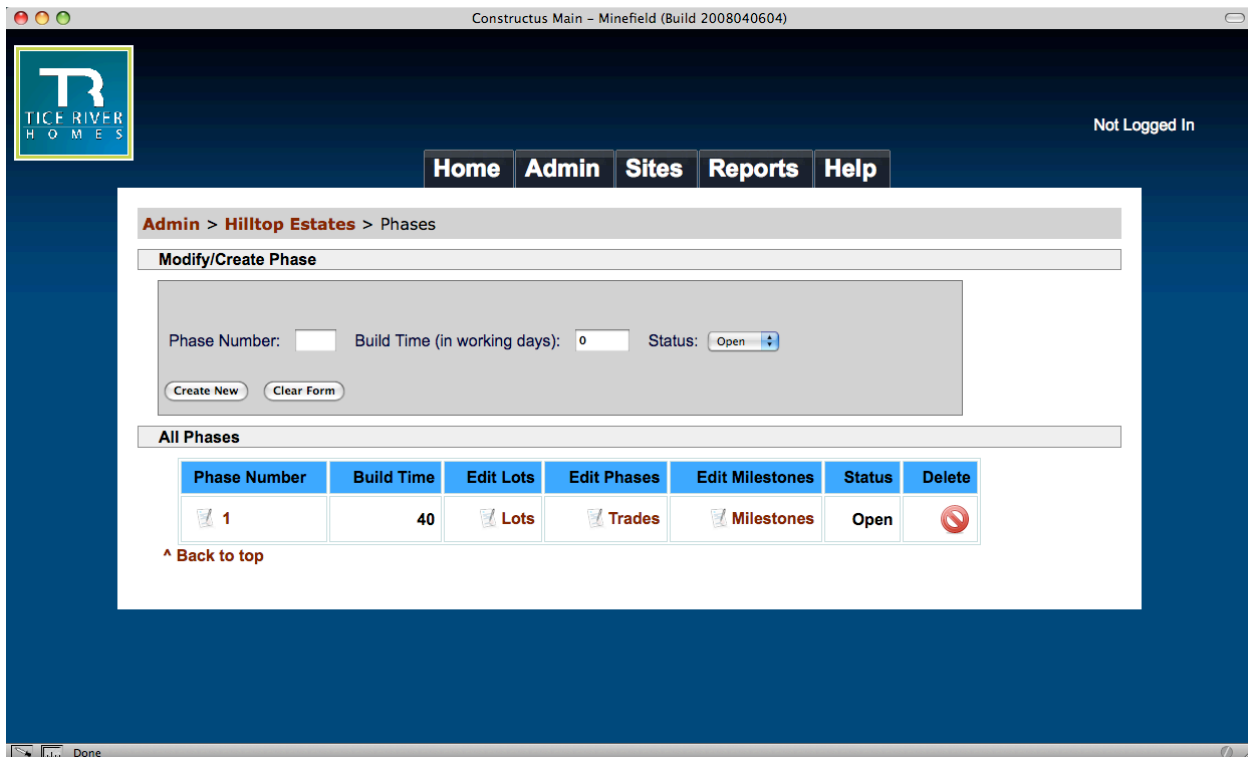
Constructus Main – Minefield (Build 2008040604)

TR
TICE RIVER
HOMES

Not Logged In

Home Admin Sites Reports Help

Admin > Hilltop Estates > Phases

Modify/Create Phase

Phase Number: Build Time (in working days): 0 Status: Open

Create New Clear Form

All Phases

| Phase Number | Build Time | Edit Lots | Edit Phases | Edit Milestones | Status | Delete |
|---|---|---|---|---|---|---|
| 1 | 40 | Lots | Trades | Milestones | Open | |

^ Back to top

Done